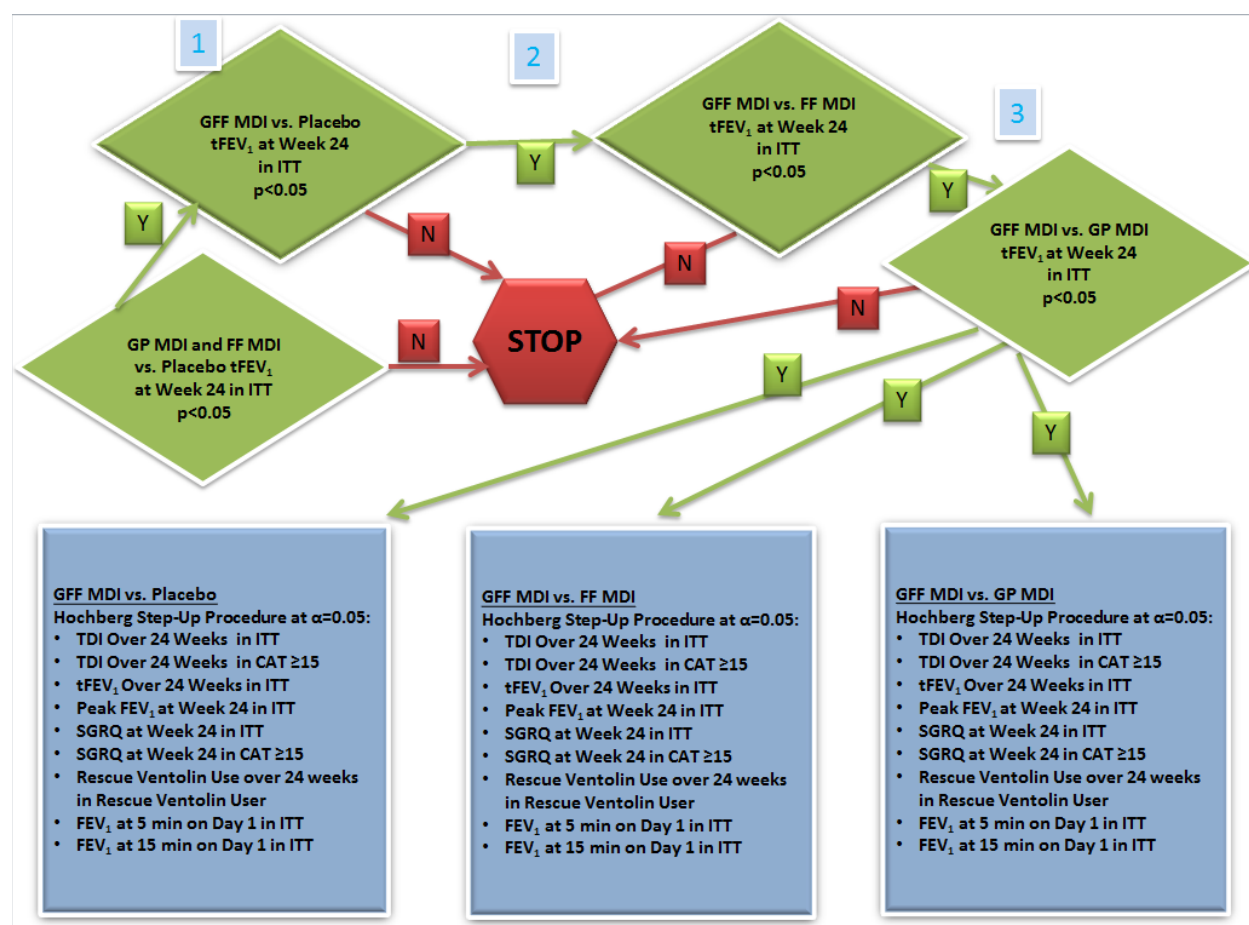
1

GFF MDI vs. Placebo $tFEV_1$ at Week 24 in ITT p<0.05

2

GFF MDI vs. FF MDI $tFEV_1$ at Week 24 in ITT p<0.05

3

GFF MDI vs. GP MDI $tFEV_1$ at Week 24 in ITT p<0.05

Y

Y

Y

N

N

N

N

STOP

GP MDI and FF MDI vs. Placebo $tFEV_1$ at Week 24 in ITT p<0.05

Y

Y

Y

GFF MDI vs. Placebo
Hochberg Step-Up Procedure at α=0.05:
- TDI Over 24 Weeks in ITT
- TDI Over 24 Weeks in CAT ≥15
- $tFEV_1$ Over 24 Weeks in ITT
- Peak $FEV_1$ at Week 24 in ITT
- SGRQ at Week 24 in ITT
- SGRQ at Week 24 in CAT ≥15
- Rescue Ventolin Use over 24 weeks in Rescue Ventolin User
- $FEV_1$ at 5 min on Day 1 in ITT
- $FEV_1$ at 15 min on Day 1 in ITT

GFF MDI vs. FF MDI
Hochberg Step-Up Procedure at α=0.05:
- TDI Over 24 Weeks in ITT
- TDI Over 24 Weeks in CAT ≥15
- $tFEV_1$ Over 24 Weeks in ITT
- Peak $FEV_1$ at Week 24 in ITT
- SGRQ at Week 24 in ITT
- SGRQ at Week 24 in CAT ≥15
- Rescue Ventolin Use over 24 weeks in Rescue Ventolin User
- $FEV_1$ at 5 min on Day 1 in ITT
- $FEV_1$ at 15 min on Day 1 in ITT

GFF MDI vs. GP MDI
Hochberg Step-Up Procedure at α=0.05:
- TDI Over 24 Weeks in ITT
- TDI Over 24 Weeks in CAT ≥15
- $tFEV_1$ Over 24 Weeks in ITT
- Peak $FEV_1$ at Week 24 in ITT
- SGRQ at Week 24 in ITT
- SGRQ at Week 24 in CAT ≥15
- Rescue Ventolin Use over 24 weeks in Rescue Ventolin User
- $FEV_1$ at 5 min on Day 1 in ITT
- $FEV_1$ at 15 min on Day 1 in ITT